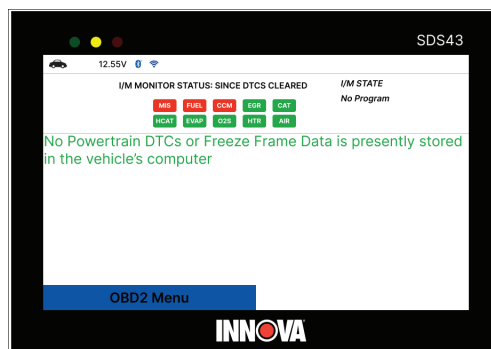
SDS43

12.55V

I/M MONITOR STATUS: SINCE DTCS CLEARED

I/M STATE
No Program

MIS FUEL CCM EGR CAT
HCAT EVAP O2S HTR AIR

No Powertrain DTCs or Freeze Frame Data is presently stored in the vehicle's computer

OBD2 Menu

INNOVA